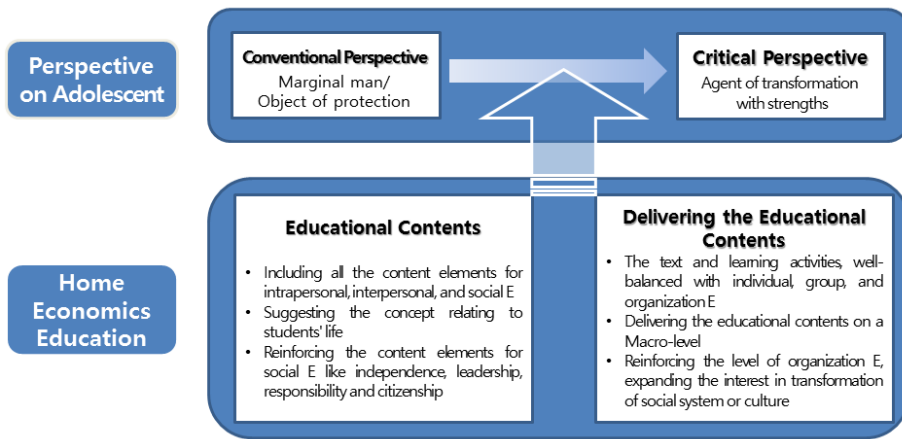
Perspective on Adolescent

Conventional Perspective
Marginal man/ Object of protection

Critical Perspective
Agent of transformation with strengths

Home Economics Education

Educational Contents

• Including all the content elements for intrapersonal, interpersonal, and social E
• Suggesting the concept relating to students' life
• Reinforcing the content elements for social E like independence, leadership, responsibility and citizenship

Delivering the Educational Contents

• The text and learning activities, well-balanced with individual, group, and organization E
• Delivering the educational contents on a Macro-level
• Reinforcing the level of organization E, expanding the interest in transformation of social system or culture